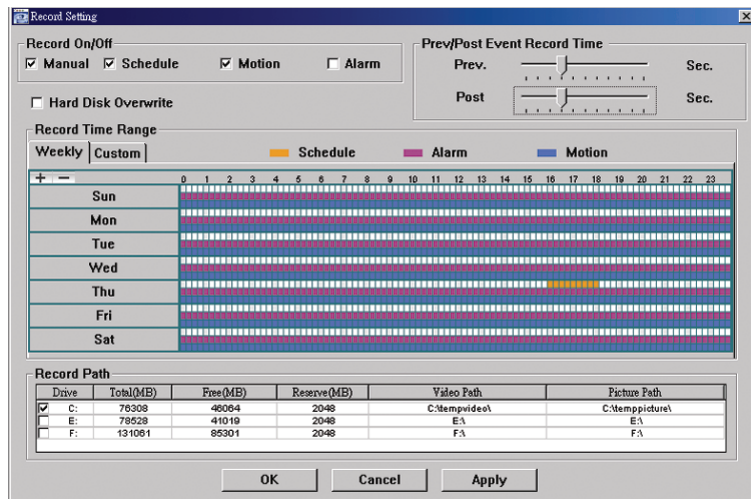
Record Setting

Record On/Off
☑ Manual ☑ Schedule ☑ Motion ☐ Alarm

☐ Hard Disk Overwrite

Prev/Post Event Record Time
Prev. Sec.
Post Sec.

Record Time Range
Weekly Custom Schedule Alarm Motion

+ −
0 1 2 3 4 5 6 7 8 9 10 11 12 13 14 15 16 17 18 19 20 21 22 23

Sun
Mon
Tue
Wed
Thu
Fri
Sat

Record Path

| Drive | Total(MB) | Free(MB) | Reserve(MB) | Video Path | Picture Path |
|---|---|---|---|---|---|
| ☑ C: | 76308 | 46064 | 2048 | C:\tempvideo\ | C:\temppicture\ |
| ☐ E: | 78528 | 41019 | 2048 | E:\ | E:\ |
| ☐ F: | 131061 | 85301 | 2048 | F:\ | F:\ |

OK Cancel Apply